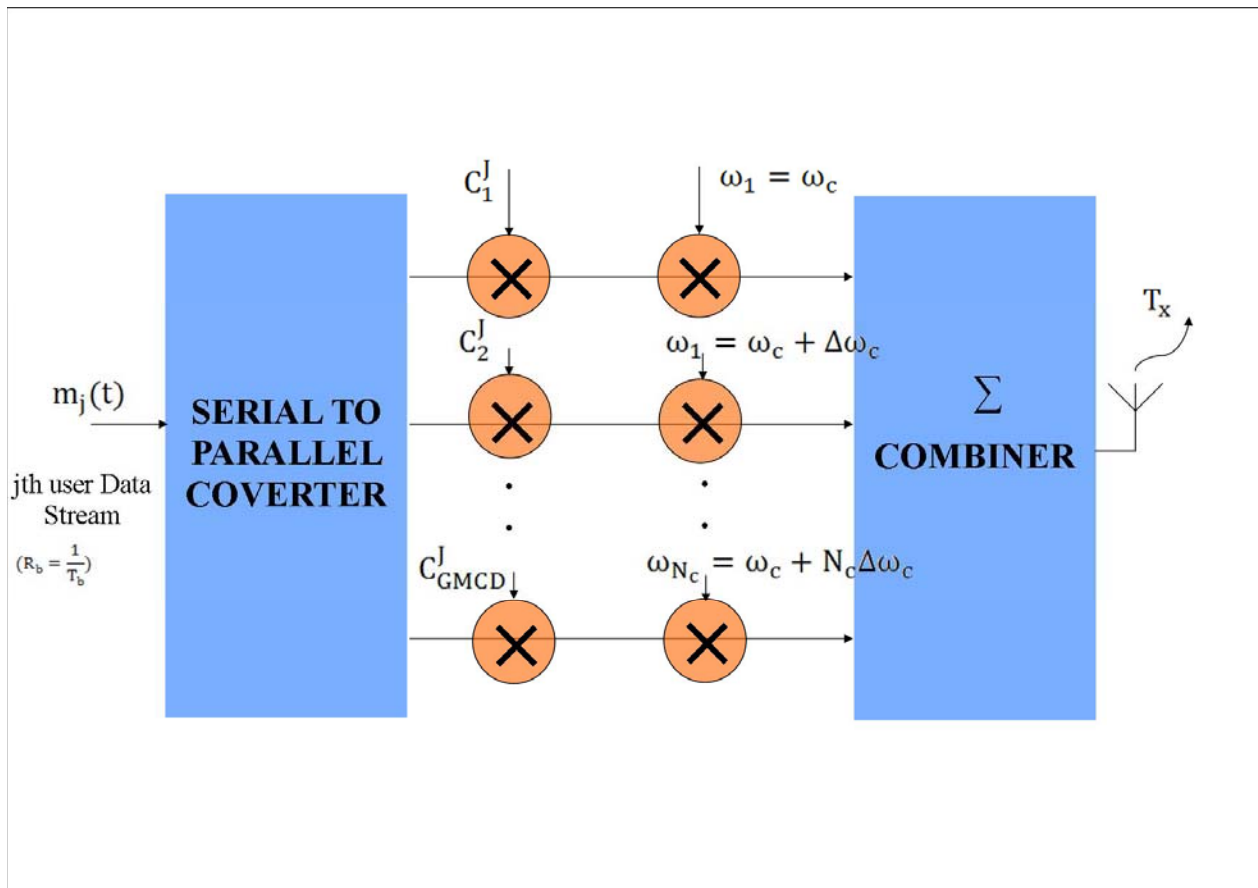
$C_1^J$

$\omega_1 = \omega_c$

$T_x$

$C_2^J$

$\omega_1 = \omega_c + \Delta\omega_c$

$m_j(t)$

SERIAL TO PARALLEL COVERTER

$\Sigma$

COMBINER

jth user Data Stream

$(R_b = \frac{1}{T_b})$

$C_{GMCD}^J$

$\omega_{N_c} = \omega_c + N_c\Delta\omega_c$